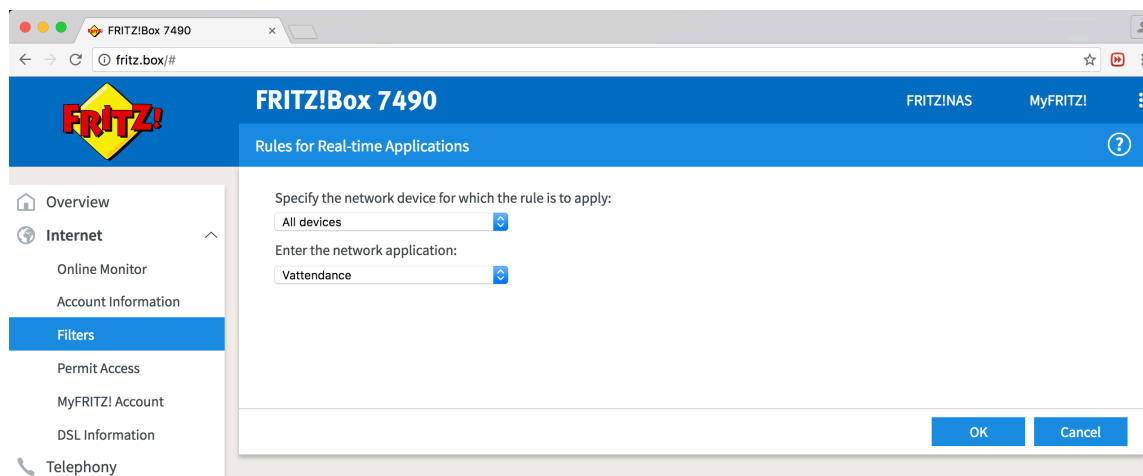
FRITZ!Box 7490
fritz.box/#

FRITZ!

FRITZ!Box 7490

FRITZ!NAS

MyFRITZ!

Rules for Real-time Applications

Overview

Internet

Online Monitor

Account Information

Filters

Permit Access

MyFRITZ! Account

DSL Information

Telephony

Specify the network device for which the rule is to apply:

All devices

Enter the network application:

Vattendance

OK

Cancel